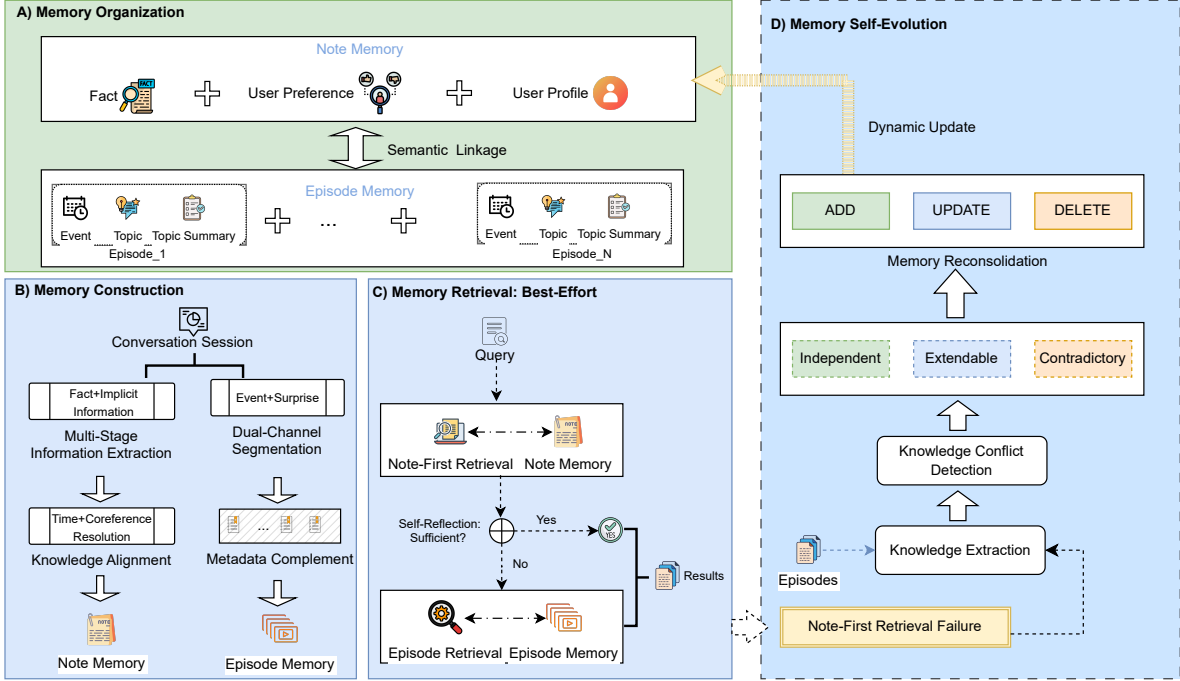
A) Memory Organization

Note Memory

Fact FACT + User Preference + User Profile

Semantic Linkage

Episode Memory

Event Topic Topic Summary
Episode_1

+ ... +

Event Topic Topic Summary
Episode_N

B) Memory Construction

Conversation Session

Fact+Implicit Information

Multi-Stage Information Extraction

Event+Surprise

Dual-Channel Segmentation

Time+Coreference Resolution

Knowledge Alignment

...

Metadata Complement

NOTE

Note Memory

Episode Memory

C) Memory Retrieval: Best-Effort

Query

NOTE

Note-First Retrieval Note Memory

Self-Reflection: Sufficient?

Yes

YES

No

Results

Episode Retrieval Episode Memory

D) Memory Self-Evolution

Dynamic Update

ADD UPDATE DELETE

Memory Reconsolidation

Independent Extendable Contradictory

Knowledge Conflict Detection

Episodes

Knowledge Extraction

Note-First Retrieval Failure